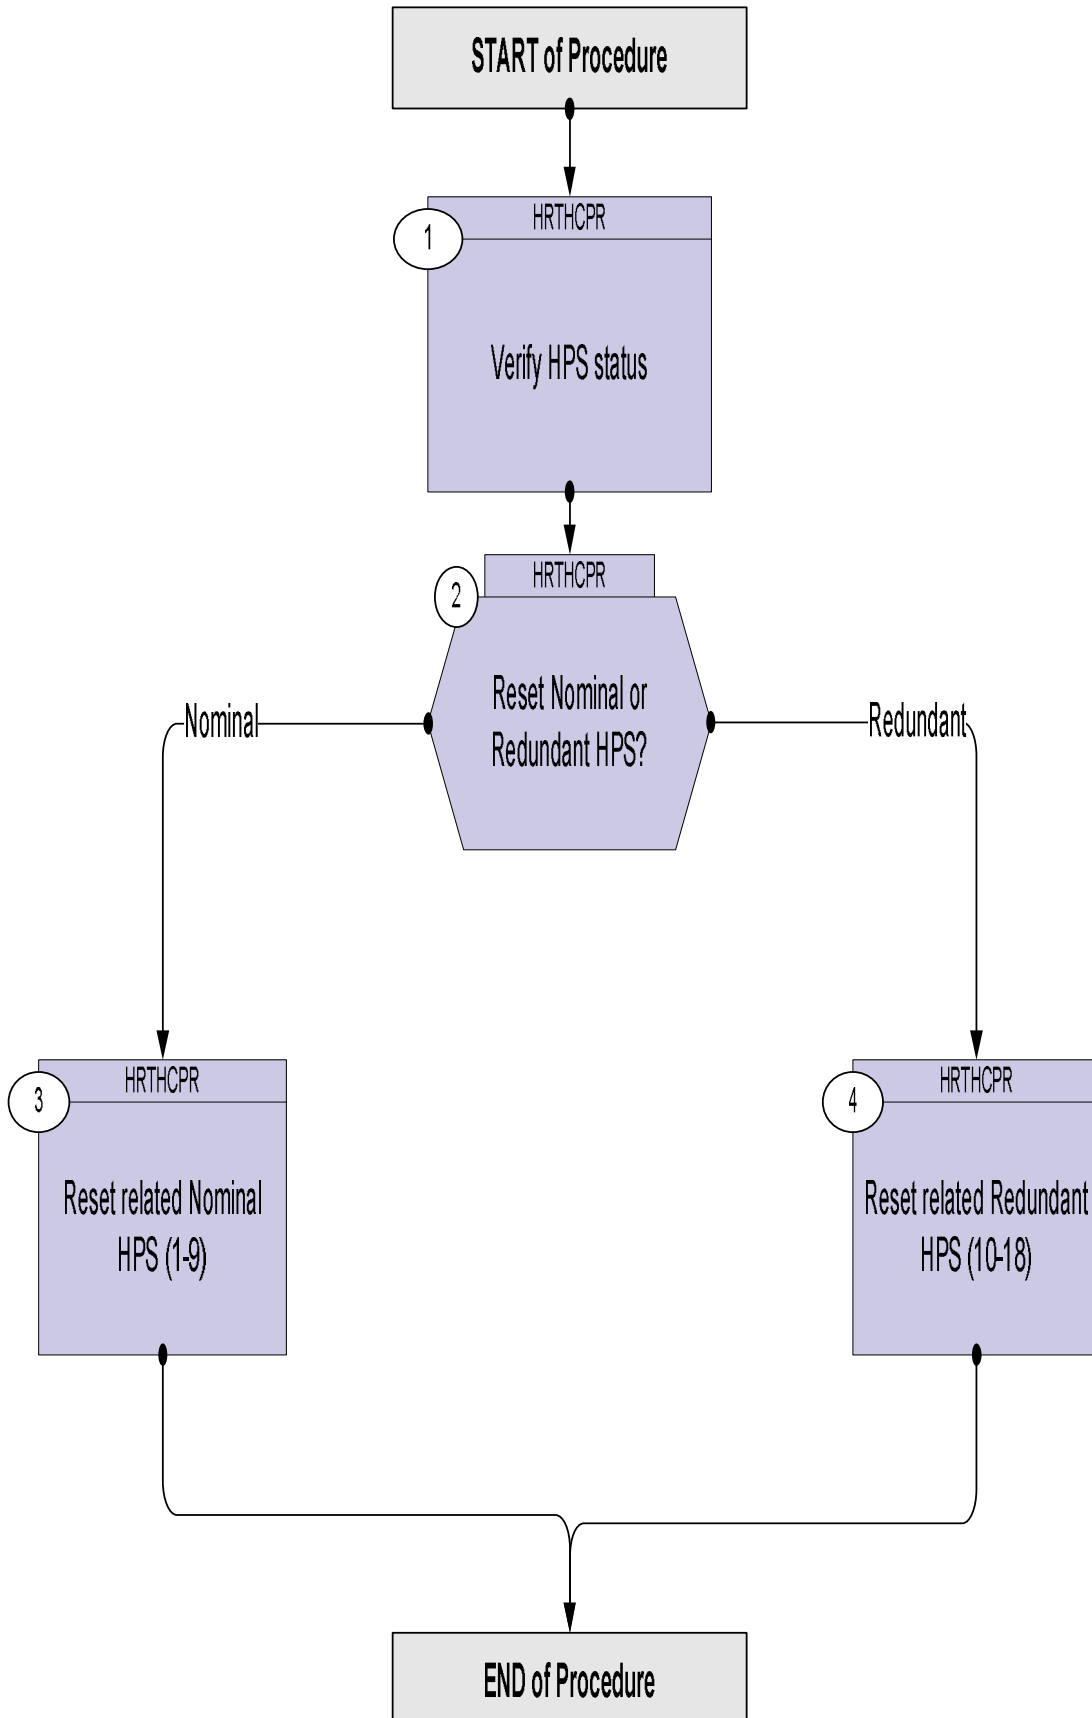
START of Procedure

1
HRTHCPR
Verify HPS status

2
HRTHCPR
Reset Nominal or Redundant HPS?

Nominal

Redundant

3
HRTHCPR
Reset related Nominal HPS (1-9)

4
HRTHCPR
Reset related Redundant HPS (10-18)

END of Procedure